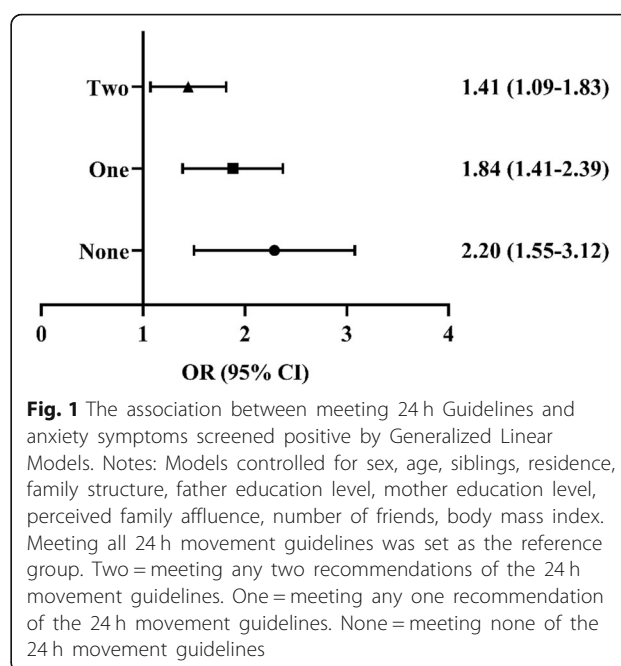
Two

1.41 (1.09-1.83)

One

1.84 (1.41-2.39)

None

2.20 (1.55-3.12)

0 1 2 3 4

OR (95% CI)

**Fig. 1** The association between meeting 24 h Guidelines and anxiety symptoms screened positive by Generalized Linear Models. Notes: Models controlled for sex, age, siblings, residence, family structure, father education level, mother education level, perceived family affluence, number of friends, body mass index. Meeting all 24 h movement guidelines was set as the reference group. Two = meeting any two recommendations of the 24 h movement guidelines. One = meeting any one recommendation of the 24 h movement guidelines. None = meeting none of the 24 h movement guidelines